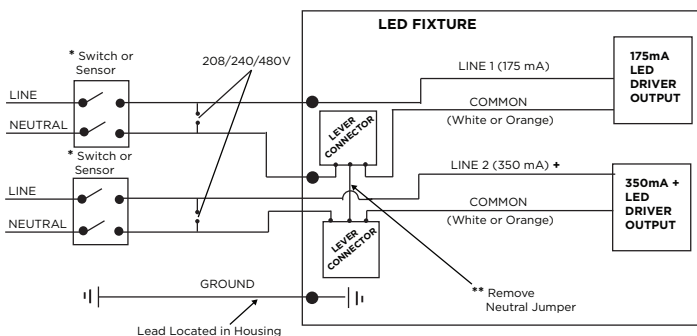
LED FIXTURE

* Switch or Sensor

208/240/480V

LINE

NEUTRAL

* Switch or Sensor

LINE

NEUTRAL

LINE 1 (175 mA)

175mA LED DRIVER OUTPUT

COMMON

(White or Orange)

LEVER CONNECTOR

LINE 2 (350 mA) +

350mA + LED DRIVER OUTPUT

COMMON

(White or Orange)

LEVER CONNECTOR

GROUND

** Remove Neutral Jumper

Lead Located in Housing